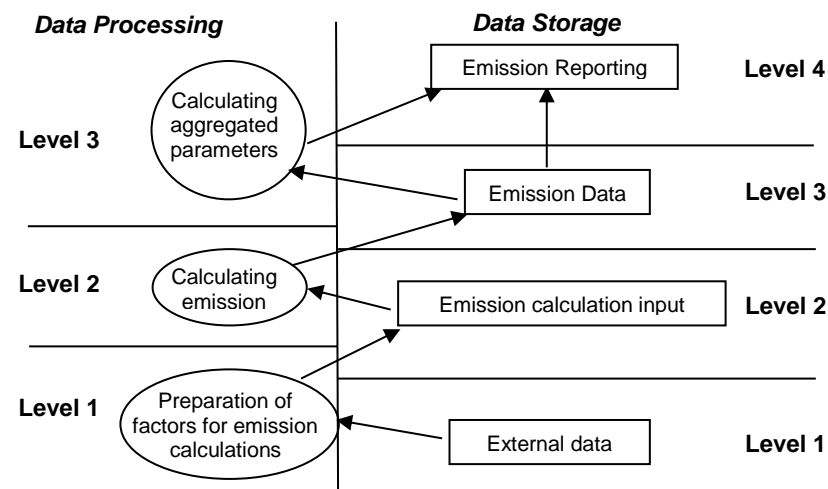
Data Processing

Data Storage

Emission Reporting

Level 4

Level 3

Calculating aggregated parameters

Emission Data

Level 3

Level 2

Calculating emission

Emission calculation input

Level 2

Level 1

Preparation of factors for emission calculations

External data

Level 1